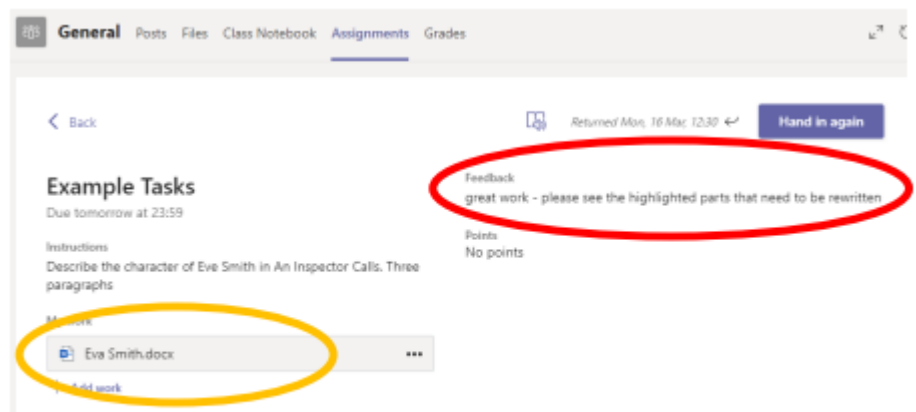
General Posts Files Class Notebook Assignments Grades

< Back

Returned Mon, 16 Mar, 12:30

Hand in again

Example Tasks
Due tomorrow at 23:59

Instructions
Describe the character of Eve Smith in An Inspector Calls. Three paragraphs

My work
Eva Smith.docx ...
+ Add work

Feedback
great work - please see the highlighted parts that need to be rewritten

Points
No points